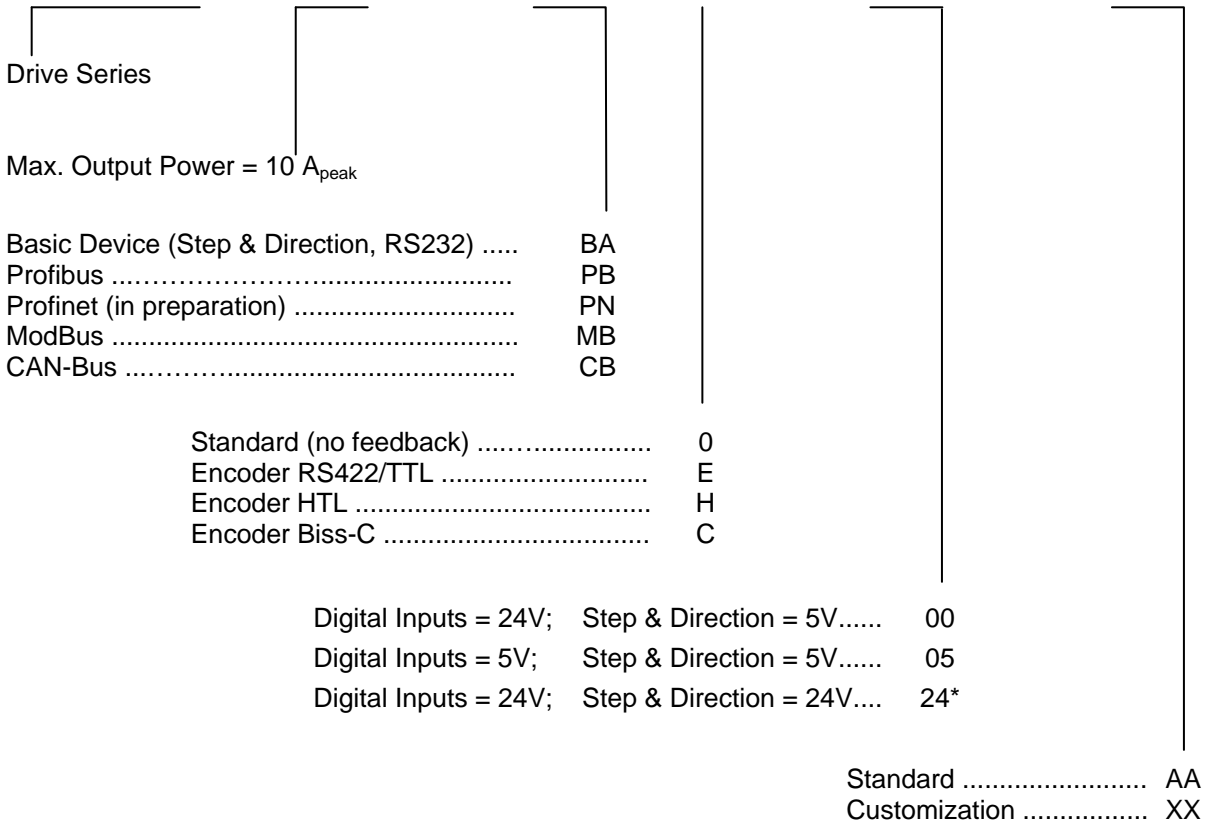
Drive Series

Max. Output Power = 10 $A_{peak}$

Basic Device (Step & Direction, RS232) ..... BA
Profibus ...………………......................... PB
Profinet (in preparation) ............................ PN
ModBus ...................................................... MB
CAN-Bus ...……….................................... CB

Standard (no feedback) ....…................ 0
Encoder RS422/TTL ........................... E
Encoder HTL ....................................... H
Encoder Biss-C ................................... C

Digital Inputs = 24V; Step & Direction = 5V...... 00
Digital Inputs = 5V; Step & Direction = 5V...... 05
Digital Inputs = 24V; Step & Direction = 24V.... 24*

Standard ......................... AA
Customization ................ XX